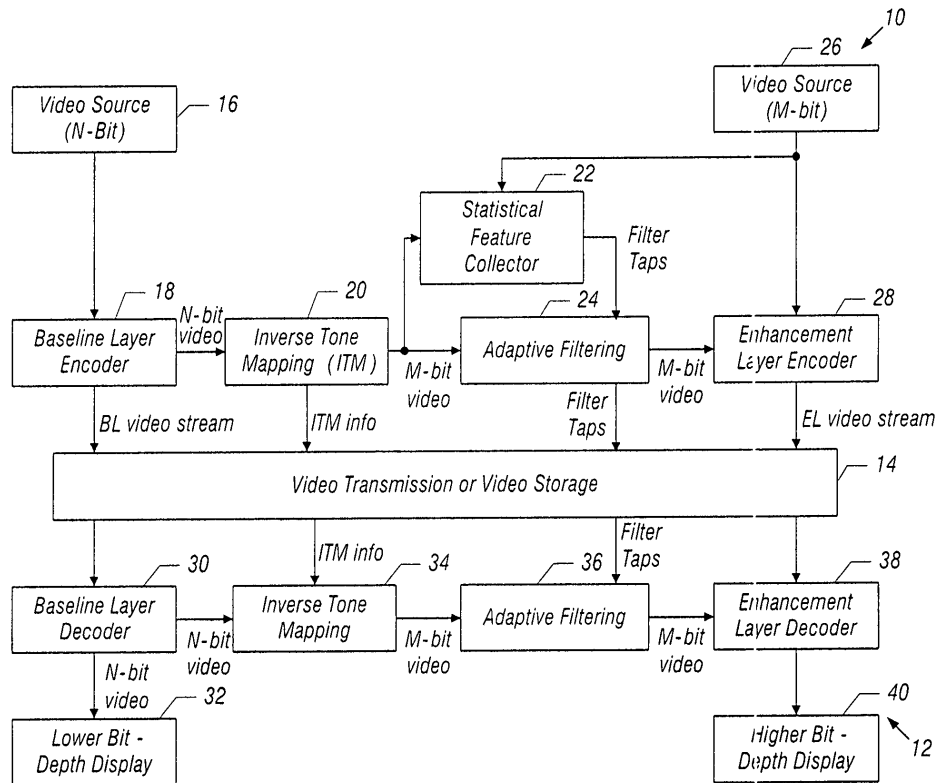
10

26

Video Source (M-bit)

Video Source (N-Bit)

16

22

Statistical Feature Collector

Filter Taps

18

N-bit video

20

24

28

Baseline Layer Encoder

Inverse Tone Mapping (ITM)

Adaptive Filtering

Enhancement Layer Encoder

M-bit video

M-bit video

BL video stream

ITM info

Filter Taps

EL video stream

Video Transmission or Video Storage

14

ITM info

Filter Taps

30

34

36

38

Baseline Layer Decoder

Inverse Tone Mapping

Adaptive Filtering

Enhancement Layer Decoder

N-bit video

M-bit video

M-bit video

N-bit video

32

40

Lower Bit - Depth Display

Higher Bit - Depth Display

12